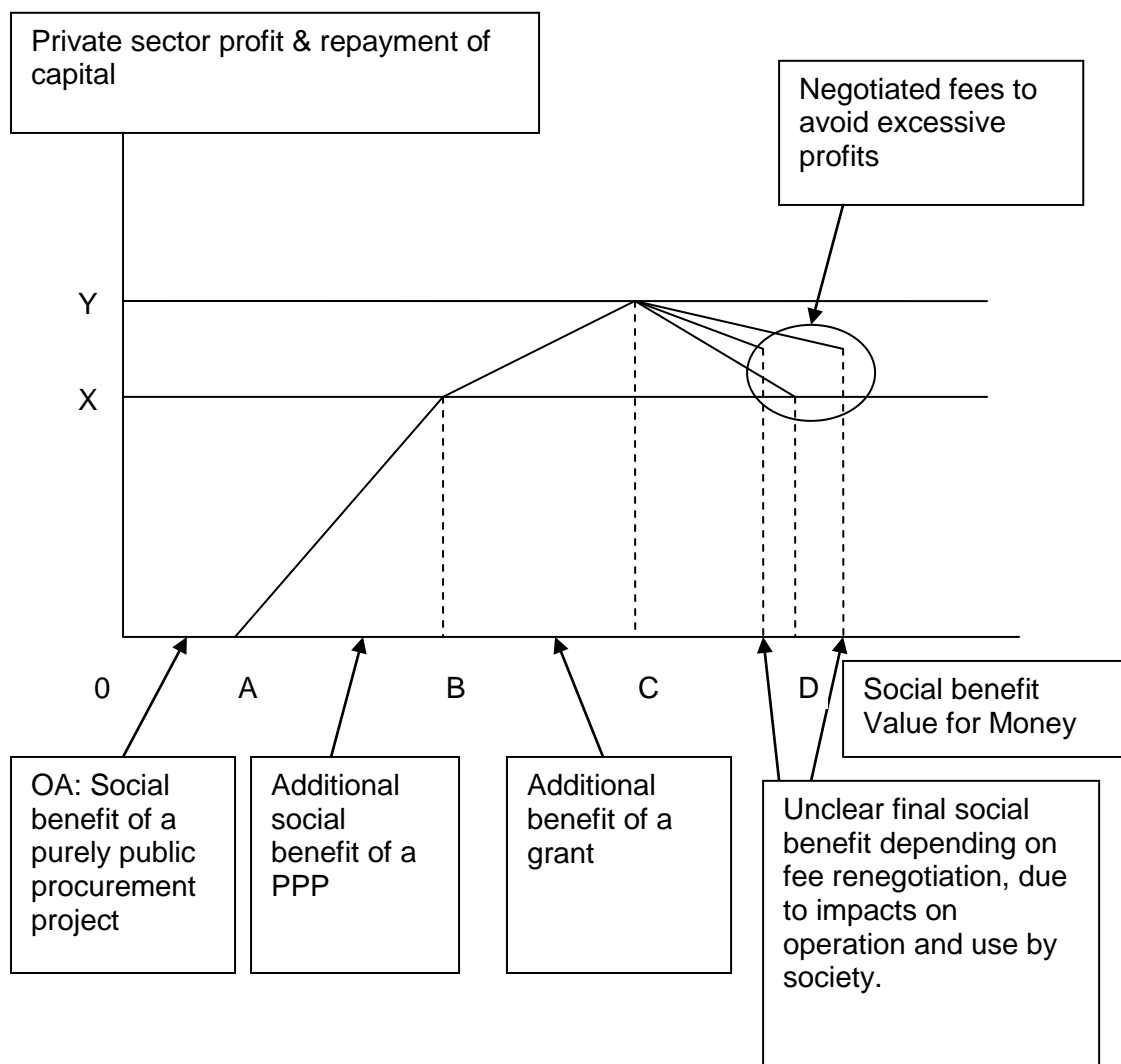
Private sector profit & repayment of capital

Negotiated fees to avoid excessive profits

Y

X

0

A

B

C

D

Social benefit Value for Money

OA: Social benefit of a purely public procurement project

Additional social benefit of a PPP

Additional benefit of a grant

Unclear final social benefit depending on fee renegotiation, due to impacts on operation and use by society.